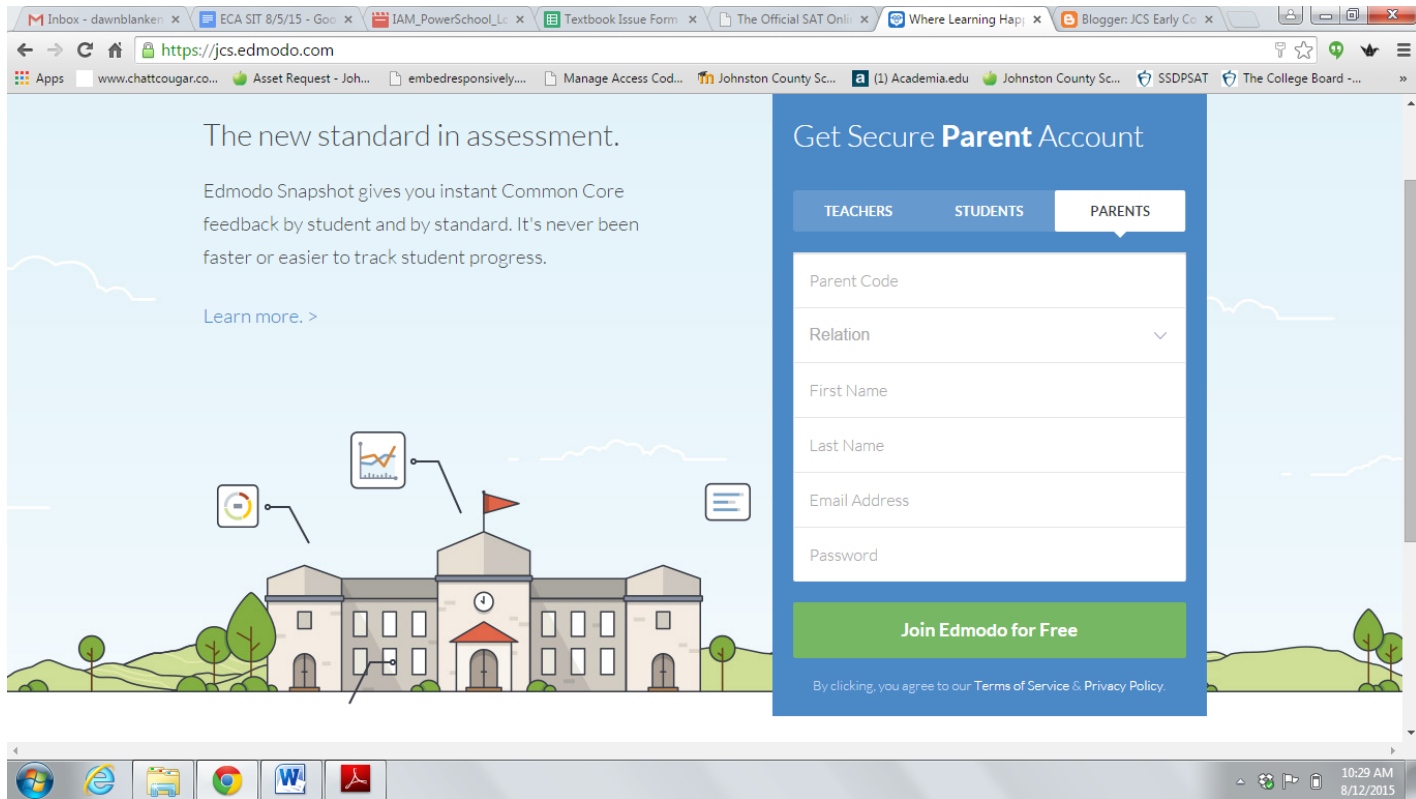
Inbox - dawnblanken × | ECA SIT 8/5/15 - Goo × | IAM_PowerSchool_Lo × | Textbook Issue Form × | The Official SAT Onli × | Where Learning Hap × | Blogger: JCS Early Co ×

https://jcs.edmodo.com

Apps | www.chattcougar.co... | Asset Request - Joh... | embedresponsively.... | Manage Access Cod... | Johnston County Sc... | (1) Academia.edu | Johnston County Sc... | SSDPSAT | The College Board -... »

The new standard in assessment.

Edmodo Snapshot gives you instant Common Core feedback by student and by standard. It's never been faster or easier to track student progress.

Learn more. >

Get Secure **Parent** Account

TEACHERS | STUDENTS | PARENTS

Parent Code

Relation

First Name

Last Name

Email Address

Password

Join Edmodo for Free

By clicking, you agree to our Terms of Service & Privacy Policy.

10:29 AM
8/12/2015